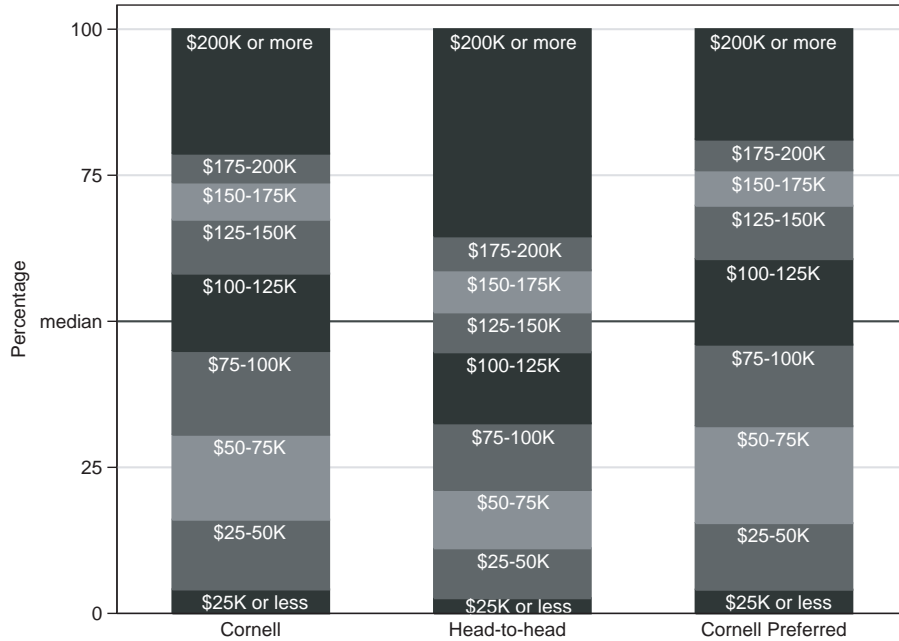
100
75
median
25
0
Percentage

$200K or more
$175-200K
$150-175K
$125-150K
$100-125K
$75-100K
$50-75K
$25-50K
$25K or less
Cornell

$200K or more
$175-200K
$150-175K
$125-150K
$100-125K
$75-100K
$50-75K
$25-50K
$25K or less
Head-to-head

$200K or more
$175-200K
$150-175K
$125-150K
$100-125K
$75-100K
$50-75K
$25-50K
$25K or less
Cornell Preferred